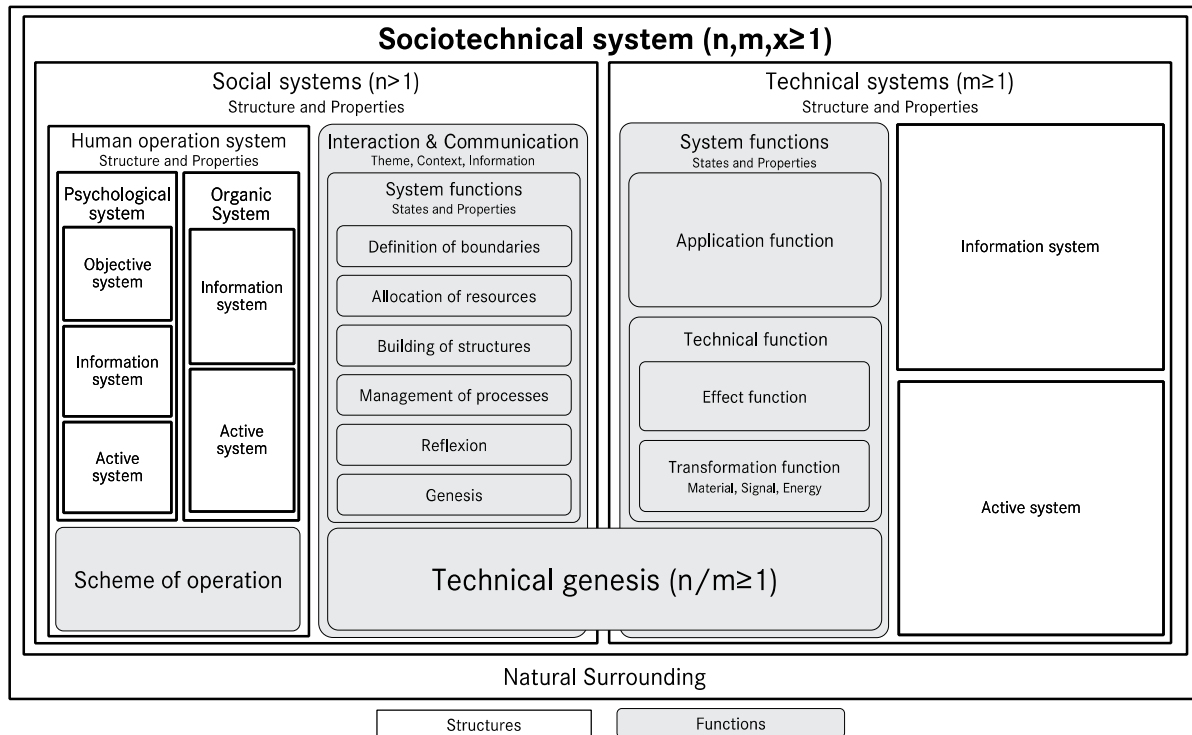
Sociotechnical system (n,m,x≥1)

Social systems (n>1)
Structure and Properties

Human operation system
Structure and Properties

Psychological system

Objective system

Information system

Active system

Organic System

Information system

Active system

Scheme of operation

Interaction & Communication
Theme, Context, Information

System functions
States and Properties

Definition of boundaries

Allocation of resources

Building of structures

Management of processes

Reflexion

Genesis

Technical systems (m≥1)
Structure and Properties

System functions
States and Properties

Application function

Technical function

Effect function

Transformation function
Material, Signal, Energy

Information system

Active system

Technical genesis (n/m≥1)

Natural Surrounding

Structures

Functions